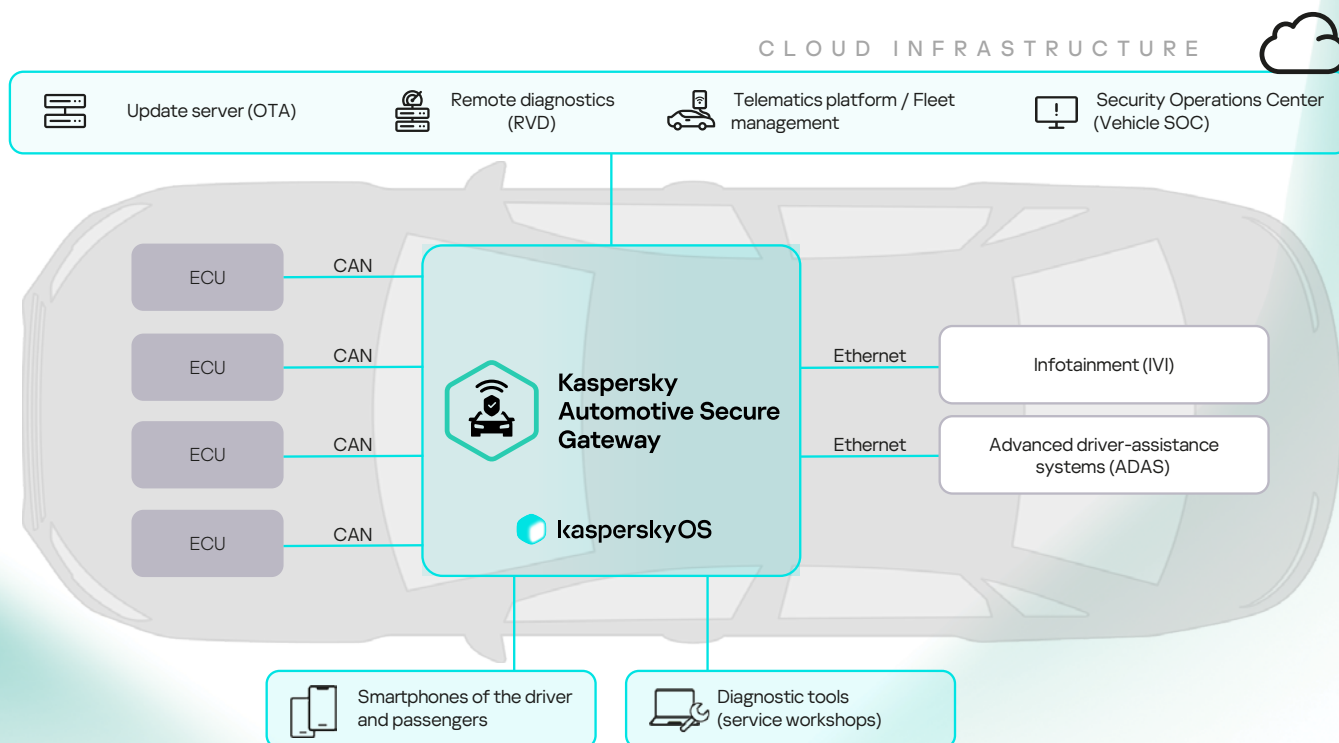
CLOUD INFRASTRUCTURE

Update server (OTA)

Remote diagnostics (RVD)

Telematics platform / Fleet management

Security Operations Center (Vehicle SOC)

ECU

CAN

ECU

CAN

ECU

CAN

ECU

CAN

Kaspersky Automotive Secure Gateway

kasperskyOS

Ethernet

Infotainment (IVI)

Ethernet

Advanced driver-assistance systems (ADAS)

Smartphones of the driver and passengers

Diagnostic tools (service workshops)